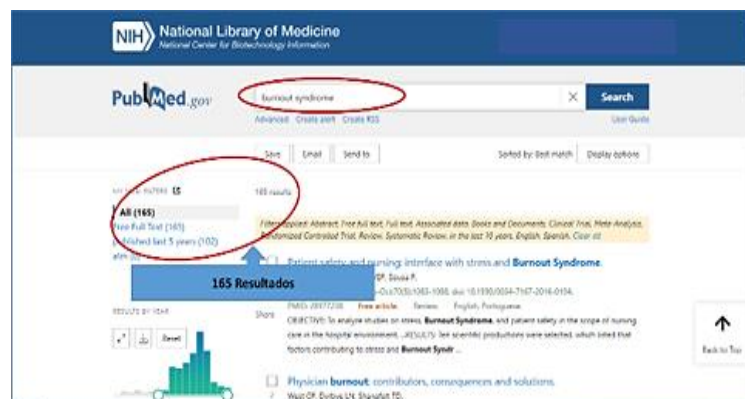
NIH National Library of Medicine
National Center for Biotechnology Information

PubMed.gov

burnout syndrome

Search

Advanced Create alert Create RSS

User Guide

Save Email Send to

Sorted by: Best match Display options

MY NCBI FILTERS

165 results

All (165)
Free Full Text (165)
Published last 5 years (102)

Filters applied: Abstract, Free full text, Full text, Associated data, Books and Documents, Clinical Trial, Meta-Analysis, Randomized Controlled Trial, Review, Systematic Review, in the last 10 years, English, Spanish. Clear all

165 Resultados

Patient safety and nursing: interface with stress and Burnout Syndrome.

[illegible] Souza P.

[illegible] doi: 10.1590/0034-7167-2016-0194.

RESULTS BY YEAR

Reset

Share

PMID: 28977238 Free article. Review. English, Portuguese.

OBJECTIVE: To analyze studies on stress, Burnout Syndrome, and patient safety in the scope of nursing care in the hospital environment. ...RESULTS: Ten scientific productions were selected, which listed that factors contributing to stress and Burnout Syndr ...

Back to Top

Physician burnout: contributors, consequences and solutions.

West CP, Dyrbye LN, Shanafelt TD.